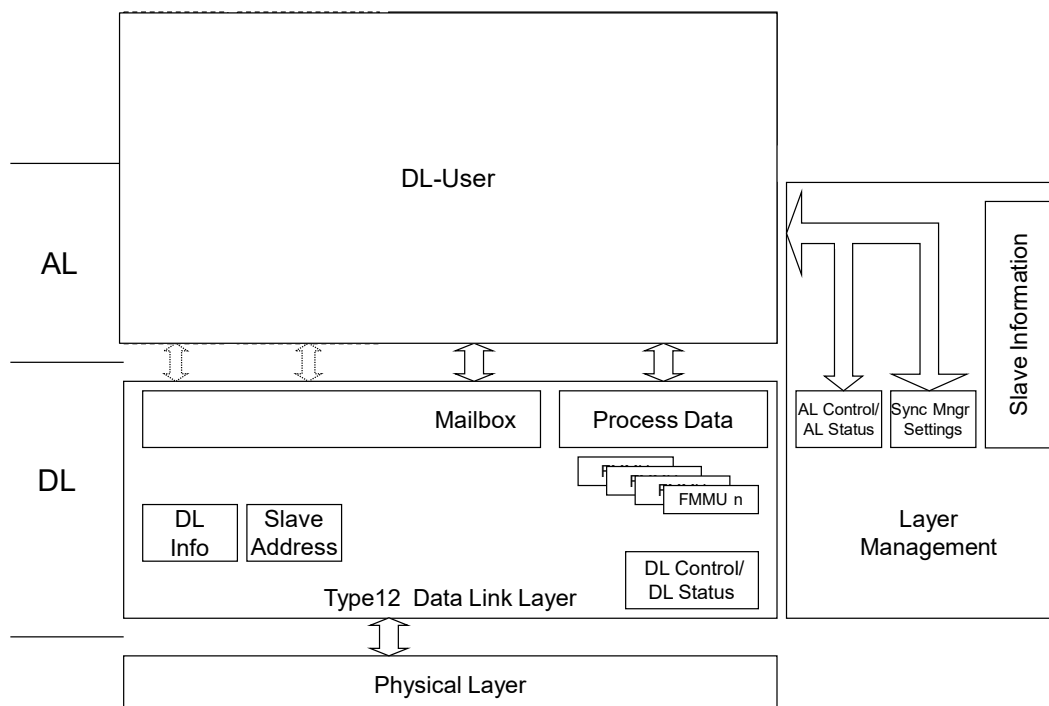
DL-User

AL

Slave Information

AL Control/ AL Status

Sync Mngr Settings

DL

Mailbox

Process Data

FMMU n

DL Info

Slave Address

Layer Management

DL Control/ DL Status

Type12 Data Link Layer

Physical Layer